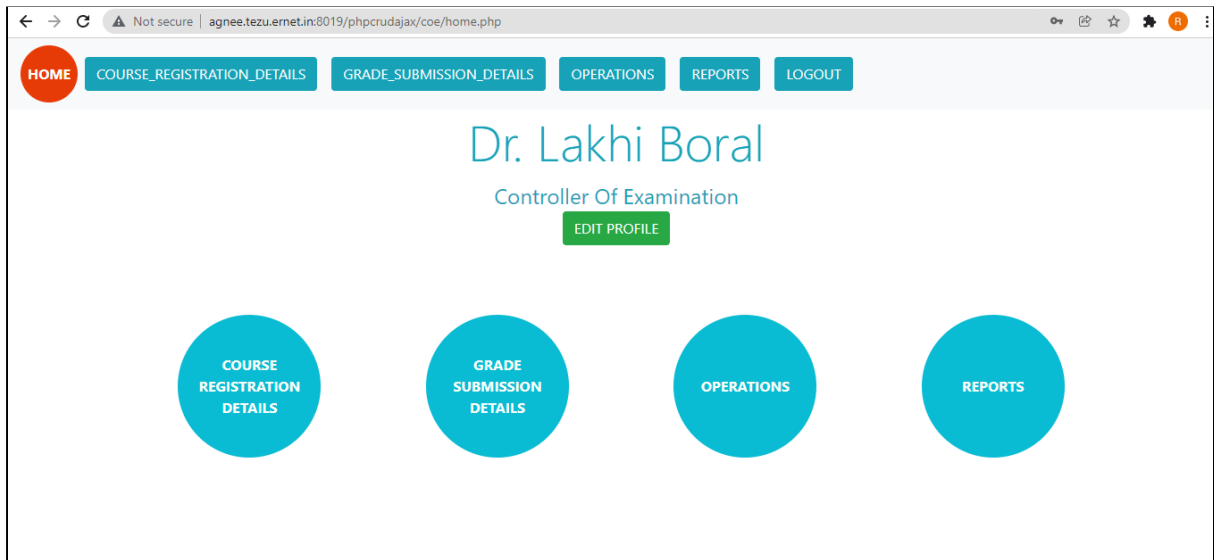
Not secure | agnee.tezu.ernet.in:8019/phpcrudajax/coe/home.php

R

HOME COURSE_REGISTRATION_DETAILS GRADE_SUBMISSION_DETAILS OPERATIONS REPORTS LOGOUT

Dr. Lakhi Boral

Controller Of Examination

EDIT PROFILE

COURSE REGISTRATION DETAILS

GRADE SUBMISSION DETAILS

OPERATIONS

REPORTS